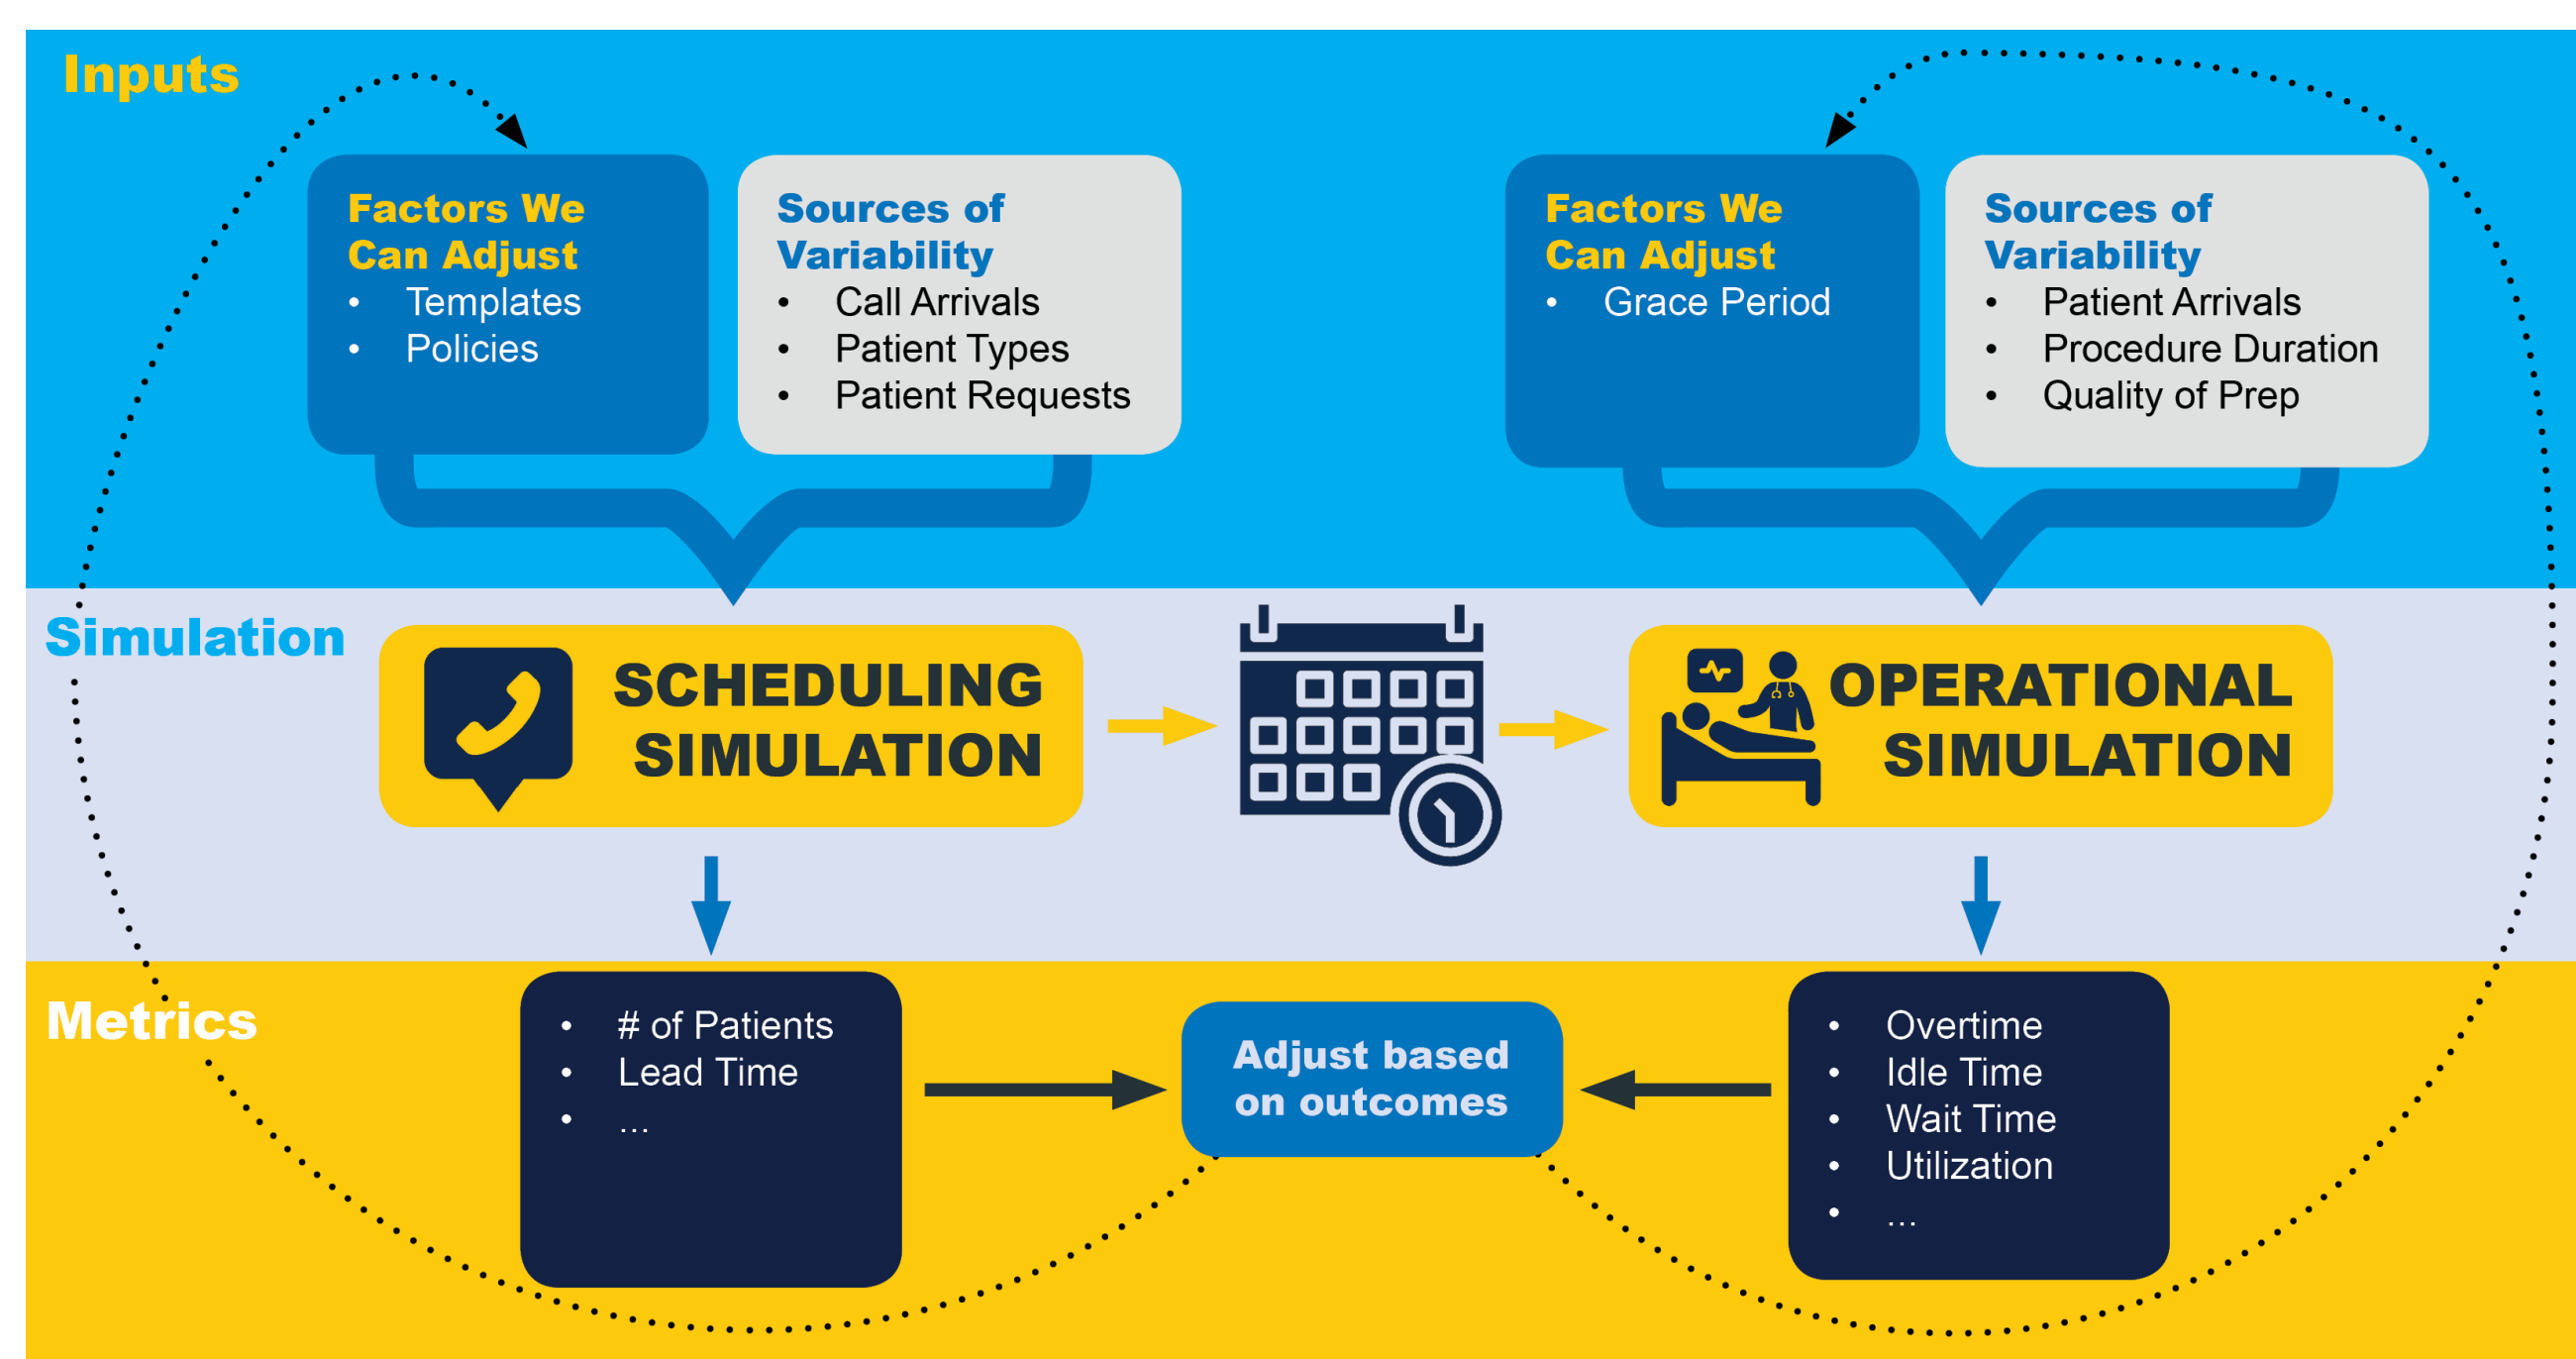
Inputs

Factors We Can Adjust
- Templates
- Policies

Sources of Variability
- Call Arrivals
- Patient Types
- Patient Requests

Factors We Can Adjust
- Grace Period

Sources of Variability
- Patient Arrivals
- Procedure Duration
- Quality of Prep

Simulation

SCHEDULING SIMULATION

OPERATIONAL SIMULATION

Metrics

- # of Patients
- Lead Time
- ...

Adjust based on outcomes

- Overtime
- Idle Time
- Wait Time
- Utilization
- ...